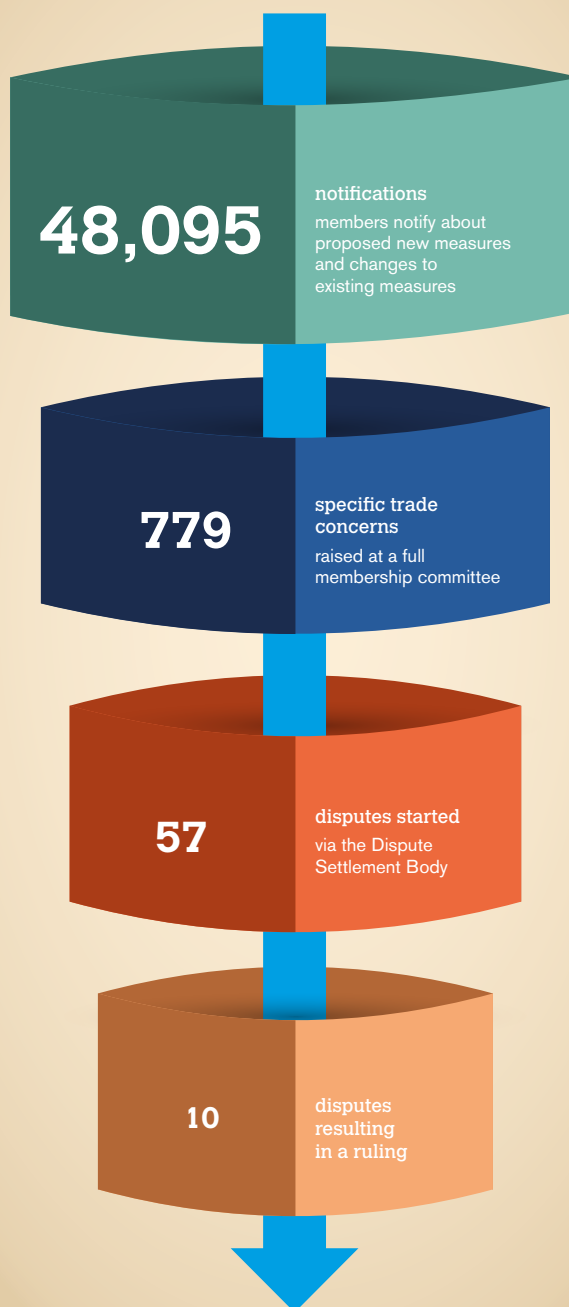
48,095

notifications

members notify about proposed new measures and changes to existing measures

779

specific trade concerns

raised at a full membership committee

57

disputes started

via the Dispute Settlement Body

10

disputes resulting in a ruling